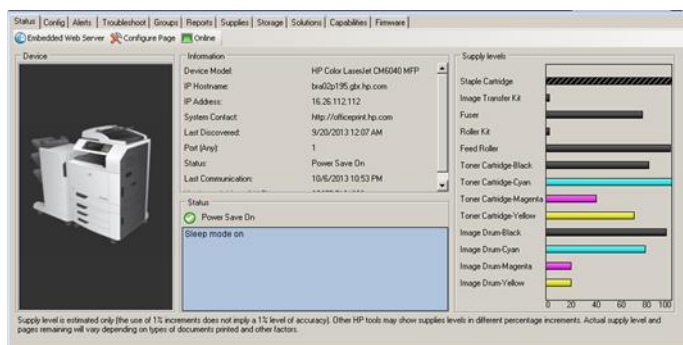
Status | Config | Alerts | Troubleshoot | Groups | Reports | Supplies | Storage | Solutions | Capabilities | Firmware

Embedded Web Server  Configure Page  Online

Device

Information

| | |
|---|---|
| Device Model: | HP Color LaserJet CM6040 MFP |
| IP Hostname: | bra02p195.gbr.hp.com |
| IP Address: | 16.26.112.112 |
| System Contact: | http://officeprint.hp.com |
| Last Discovered: | 9/20/2013 12:07 AM |
| Port (Any): | 1 |
| Status: | Power Save On |
| Last Communication: | 10/6/2013 10:53 PM |

Status

Power Save On

Sleep mode on

Supply levels

Staple Cartridge
Image Transfer Kit
Fuser
Roller Kit
Feed Roller
Toner Cartridge-Black
Toner Cartridge-Cyan
Toner Cartridge-Magenta
Toner Cartridge-Yellow
Image Drum-Black
Image Drum-Cyan
Image Drum-Magenta
Image Drum-Yellow

0 20 40 60 80 100

Supply level is estimated only (the use of 1% increments does not imply a 1% level of accuracy). Other HP tools may show supplies levels in different percentage increments. Actual supply level and pages remaining will vary depending on types of documents printed and other factors.